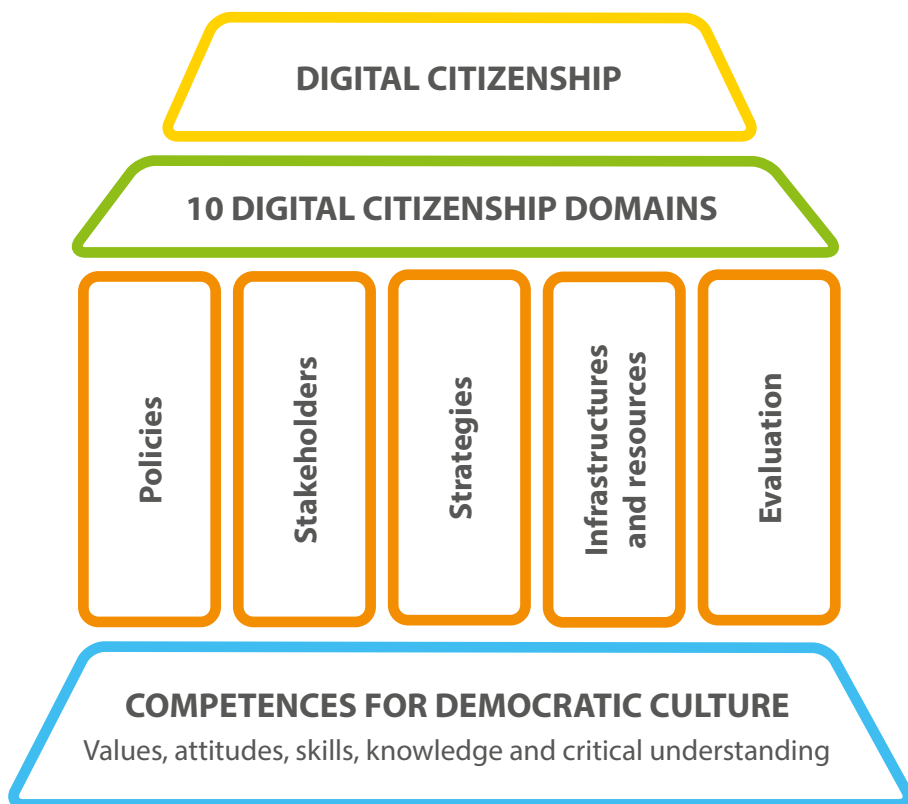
DIGITAL CITIZENSHIP

10 DIGITAL CITIZENSHIP DOMAINS

Policies

Stakeholders

Strategies

Infrastructures and resources

Evaluation

COMPETENCES FOR DEMOCRATIC CULTURE

Values, attitudes, skills, knowledge and critical understanding